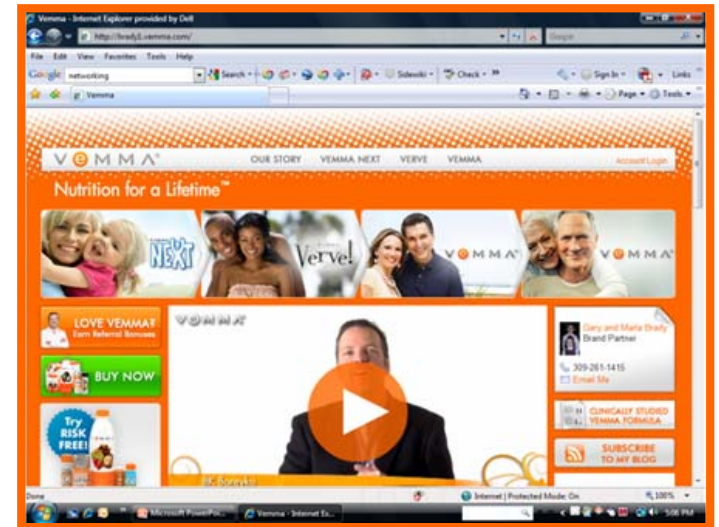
Vemma - Internet Explorer provided by Dell

http://bradyl.vemma.com/

Google

File Edit View Favorites Tools Help

Google networking Search Sidewiki Check Sign In Links

Vemma

Page Tools

VEMMA

OUR STORY VEMMA NEXT VERVE VEMMA

Account Login

Nutrition for a Lifetime™

NEXT

Verve!

VEMMA

VEMMA

LOVE VEMMA? Earn Referral Bonuses

BUY NOW

Try RISK FREE!

VEMMA

Gary and Marla Brady Brand Partner

309-261-1415

Email Me

CLINICALLY STUDIED VEMMA FORMULA

SUBSCRIBE TO MY BLOG

BK Boreyko

Done

Internet | Protected Mode: On

100%

Microsoft PowerPoi...

Vemma - Internet Ex...

5:08 PM